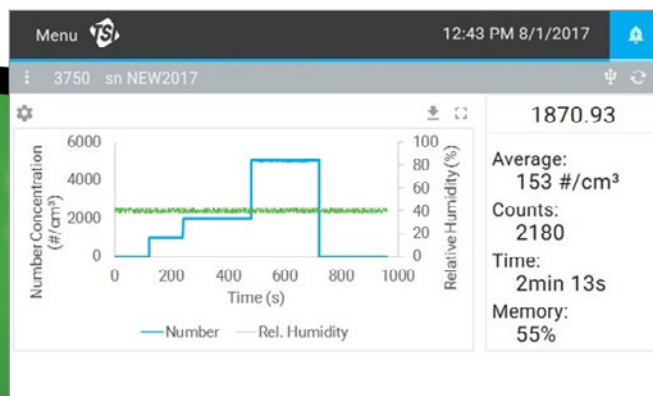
Menu TSI

12:43 PM 8/1/2017

3750 sn NEW2017

6000
4000
2000
0
Number Concentration (#/cm³)
0 200 400 600 800 1000
Time (s)
100
80
60
40
20
0
Relative Humidity (%)

Number Rel. Humidity

1870.93

Average:
153 #/cm³
Counts:
2180
Time:
2min 13s
Memory:
55%